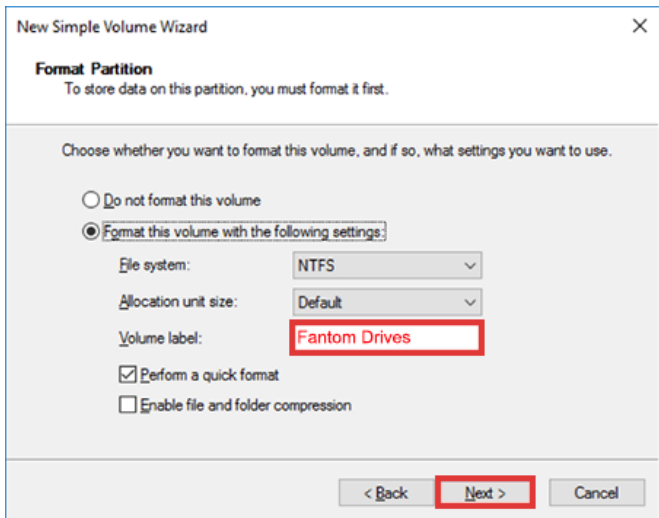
New Simple Volume Wizard

Format Partition
To store data on this partition, you must format it first.

Choose whether you want to format this volume, and if so, what settings you want to use.

Do not format this volume

Format this volume with the following settings:

| | |
|---|---|
| File system: | NTFS |
| Allocation unit size: | Default |
| Volume label: | Fantom Drives |

Perform a quick format

Enable file and folder compression

< Back  Next >  Cancel